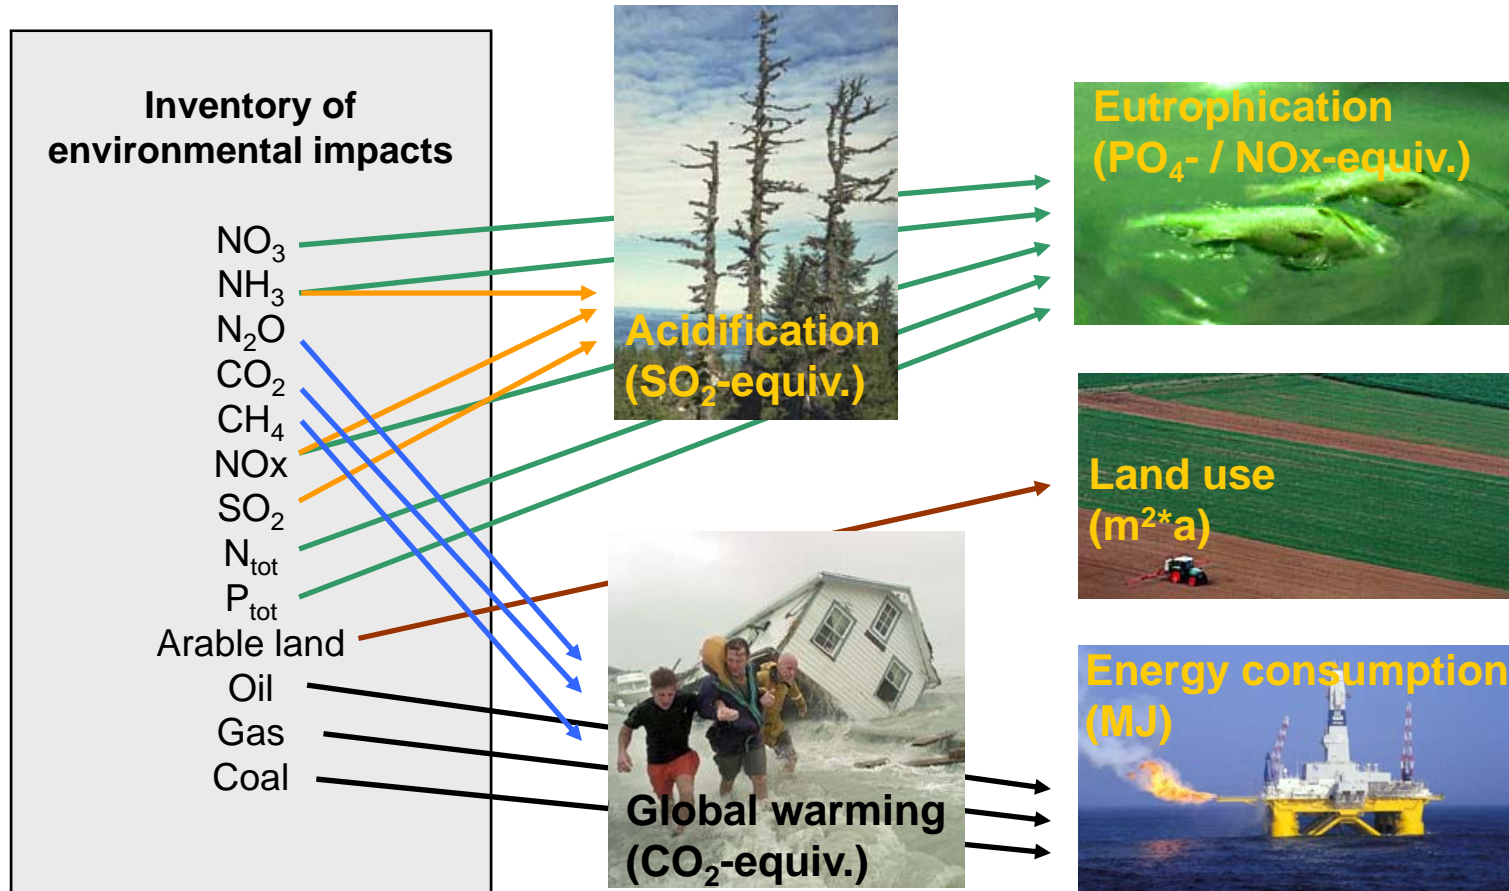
Inventory of environmental impacts

$NO_3$
$NH_3$
$N_2O$
$CO_2$
$CH_4$
NOx
$SO_2$
$N_{tot}$
$P_{tot}$
Arable land
Oil
Gas
Coal

Acidification ($SO_2$-equiv.)

Eutrophication ($PO_4$- / NOx-equiv.)

Land use ($m^2$*a)

Global warming ($CO_2$-equiv.)

Energy consumption (MJ)